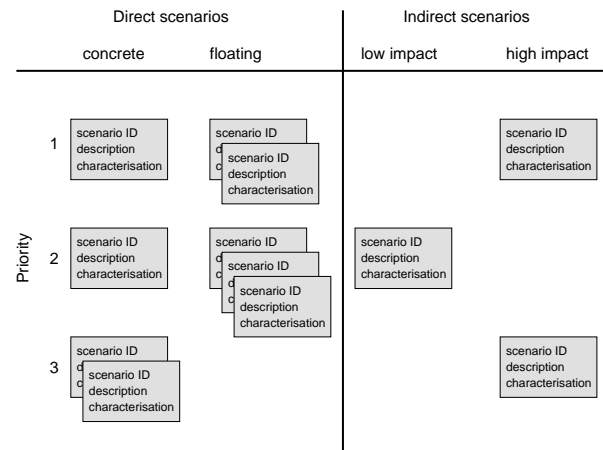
Direct scenarios

Indirect scenarios

concrete

floating

low impact

high impact

Priority

1

scenario ID
description
characterisation

scenario ID
d
c

scenario ID
description
characterisation

scenario ID
description
characterisation

2

scenario ID
description
characterisation

scenario ID
d
c

scenario ID
d
c

scenario ID
description
characterisation

scenario ID
description
characterisation

3

scenario ID
d
c

scenario ID
description
characterisation

scenario ID
description
characterisation